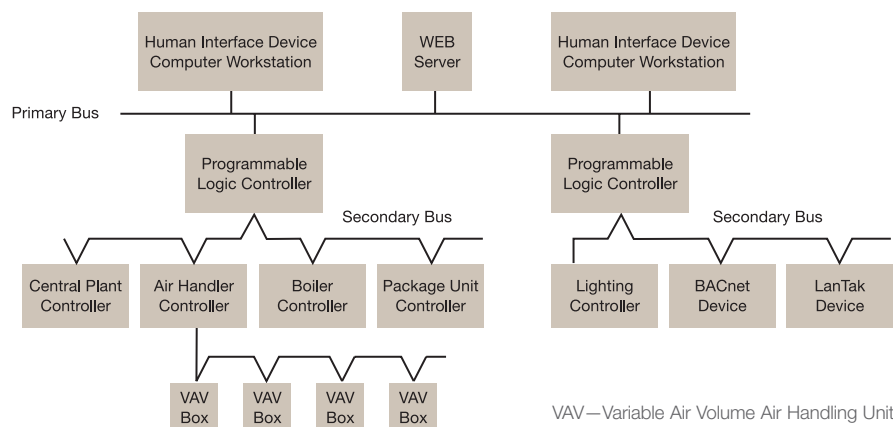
Human Interface Device Computer Workstation

WEB Server

Human Interface Device Computer Workstation

Primary Bus

Programmable Logic Controller

Programmable Logic Controller

Secondary Bus

Secondary Bus

Central Plant Controller

Air Handler Controller

Boiler Controller

Package Unit Controller

Lighting Controller

BACnet Device

LanTak Device

VAV Box

VAV Box

VAV Box

VAV Box

VAV—Variable Air Volume Air Handling Unit